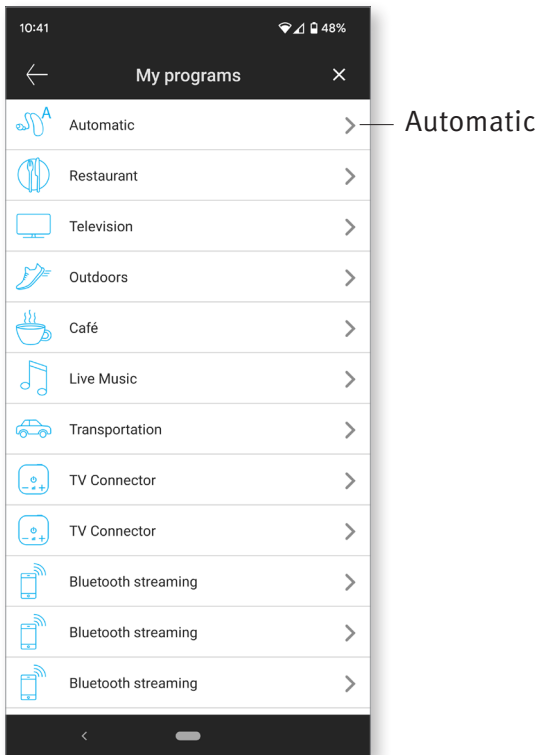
10:41
48%

My programs

Automatic

Restaurant

Television

Outdoors

Café

Live Music

Transportation

TV Connector

TV Connector

Bluetooth streaming

Bluetooth streaming

Bluetooth streaming

Automatic